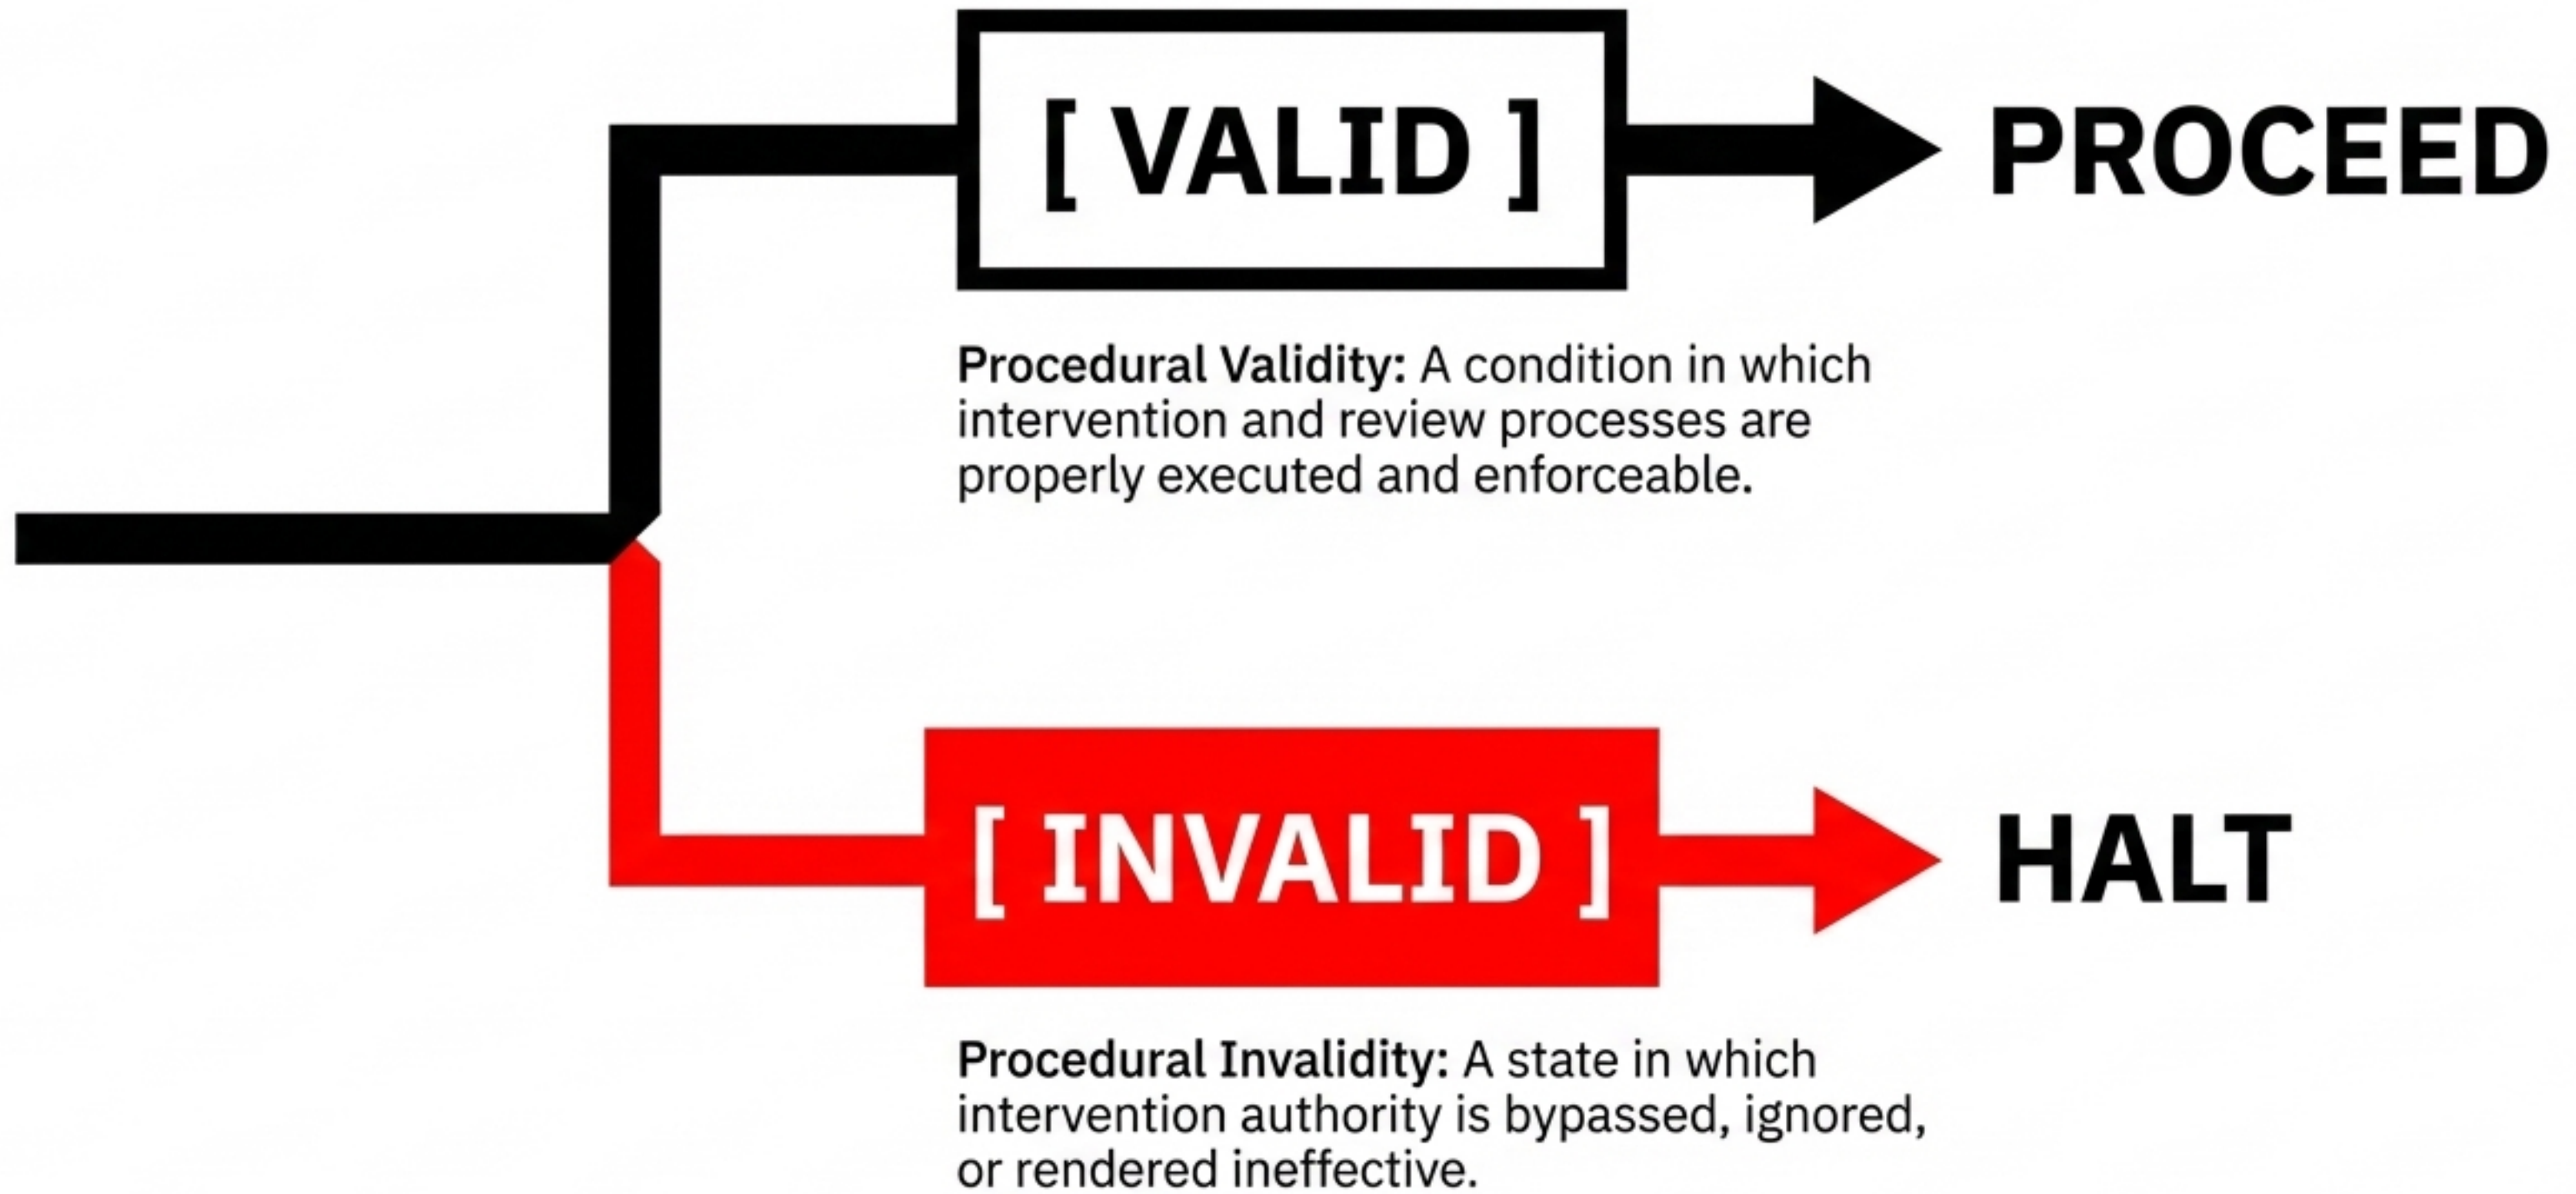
[ VALID ]

PROCEED

**Procedural Validity:** A condition in which intervention and review processes are properly executed and enforceable.

[ INVALID ]

HALT

**Procedural Invalidity:** A state in which intervention authority is bypassed, ignored, or rendered ineffective.